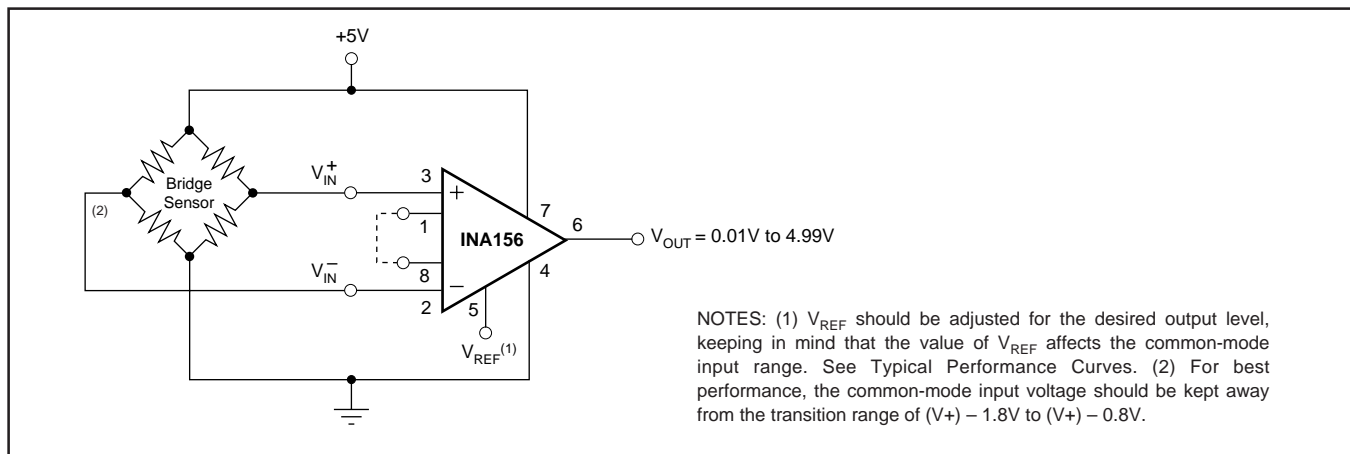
+5V

Bridge Sensor

(2)

$V_{IN}^{+}$

$V_{IN}^{-}$

3

1

8

2

5

7

6

4

+

–

INA156

$V_{REF}^{(1)}$

$V_{OUT}$ = 0.01V to 4.99V

NOTES: (1) $V_{REF}$ should be adjusted for the desired output level, keeping in mind that the value of $V_{REF}$ affects the common-mode input range. See Typical Performance Curves. (2) For best performance, the common-mode input voltage should be kept away from the transition range of (V+) – 1.8V to (V+) – 0.8V.